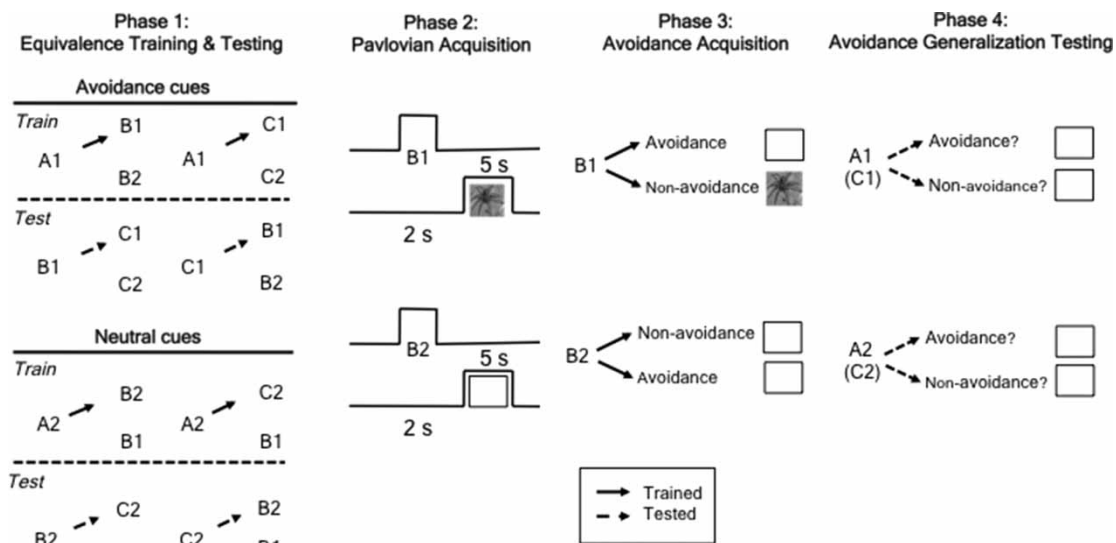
Phase 1:
Equivalence Training & Testing

Phase 2:
Pavlovian Acquisition

Phase 3:
Avoidance Acquisition

Phase 4:
Avoidance Generalization Testing

Avoidance cues

Train

A1 B1 B2 A1 C1 C2

Test

B1 C1 C2 C1 B1 B2

Neutral cues

Train

A2 B2 B1 A2 C2 B1

Test

B2 C2 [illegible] C2 B2 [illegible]

B1 5 s 2 s

B2 5 s 2 s

B1 Avoidance Non-avoidance

B2 Non-avoidance Avoidance

A1 (C1) Avoidance? Non-avoidance?

A2 (C2) Avoidance? Non-avoidance?

Trained
Tested